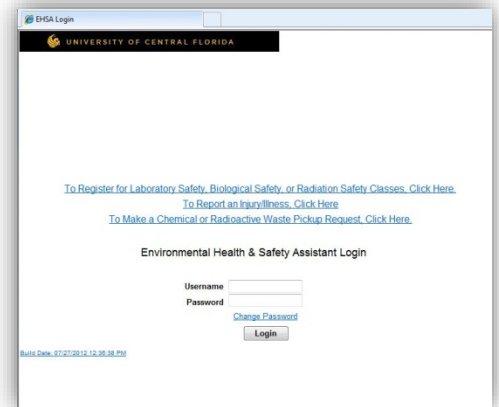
EHSA Login

UNIVERSITY OF CENTRAL FLORIDA

To Register for Laboratory Safety, Biological Safety, or Radiation Safety Classes, Click Here.
To Report an Injury/Illness, Click Here
To Make a Chemical or Radioactive Waste Pickup Request, Click Here.

Environmental Health & Safety Assistant Login

Username
Password
Change Password
Login

Build Date: 07/27/2012 12:36:38 PM